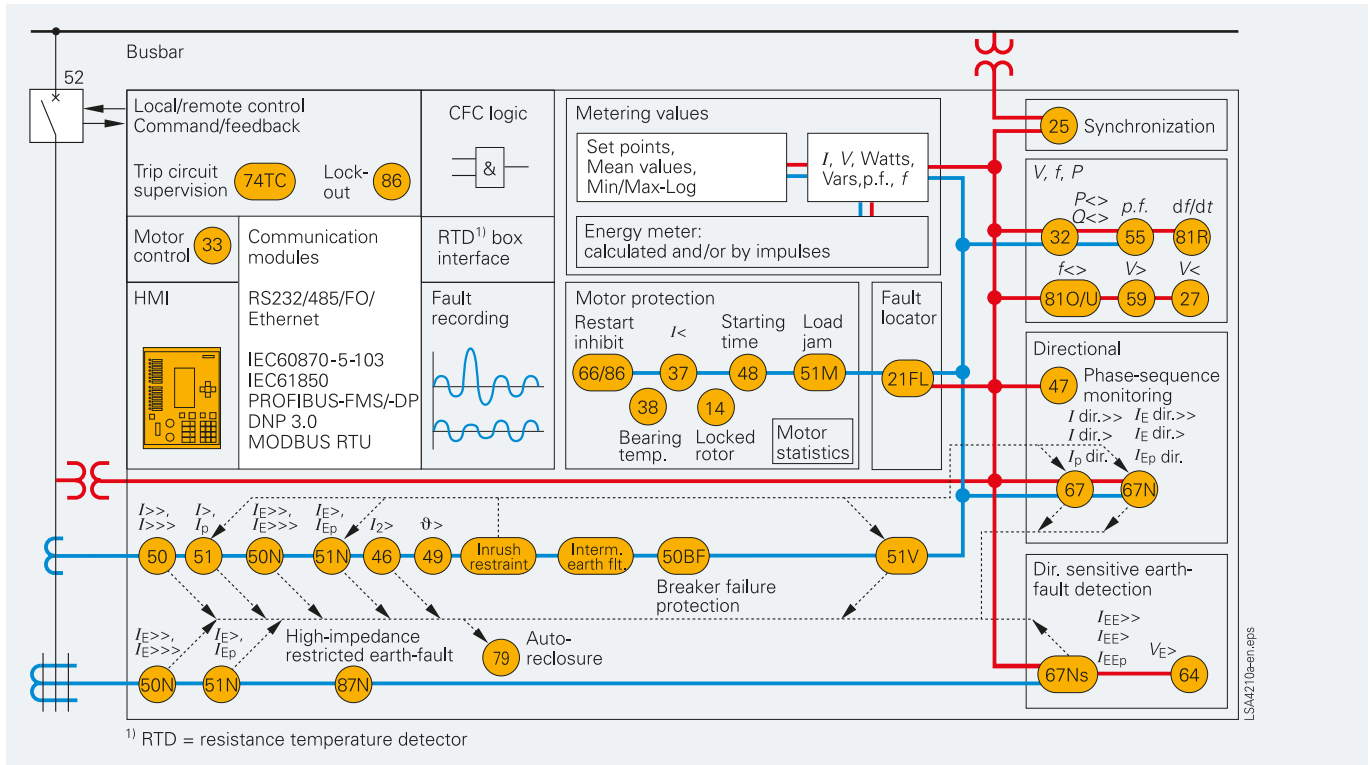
Busbar

52

Local/remote control
Command/feedback

Trip circuit supervision 74TC

Lock-out 86

CFC logic

&

Metering values

Set points, Mean values, Min/Max-Log

$I$, $V$, Watts, Vars,p.f., $f$

Energy meter: calculated and/or by impulses

25 Synchronization

$V$, $f$, $P$

$P$<> $Q$<> 32

p.f. 55

d$f$/d$t$ 81R

$f$<> 81O/U

$V$> 59

$V$< 27

Motor control 33

Communication modules

RS232/485/FO/ Ethernet

IEC60870-5-103
IEC61850
PROFIBUS-FMS/-DP
DNP 3.0
MODBUS RTU

RTD$^{1)}$ box interface

HMI

Fault recording

Motor protection

Restart inhibit 66/86

$I$< 37

Starting time 48

Load jam 51M

38 Bearing temp.

14 Locked rotor

Motor statistics

Fault locator

21FL

Directional

47 Phase-sequence monitoring

$I$ dir.>>
$I$ dir.>
$I_p$ dir.

$I_E$ dir.>>
$I_E$ dir.>
$I_{Ep}$ dir.

67 67N

$I$>>, $I$>>> 50

$I$>, $I_p$ 51

$I_E$>>, $I_E$>>> 50N

$I_E$>, $I_{Ep}$ 51N

$I_2$> 46

ϑ> 49

Inrush restraint

Interm. earth flt.

50BF

Breaker failure protection

51V

Dir. sensitive earth-fault detection

$I_{EE}$>>
$I_{EE}$>
$I_{EEp}$

$V_E$>

67Ns 64

$I_E$>>, $I_E$>>> 50N

$I_E$>, $I_{Ep}$ 51N

High-impedance restricted earth-fault

87N

79 Auto-reclosure

LSA4210a-en.eps

$^{1)}$ RTD = resistance temperature detector